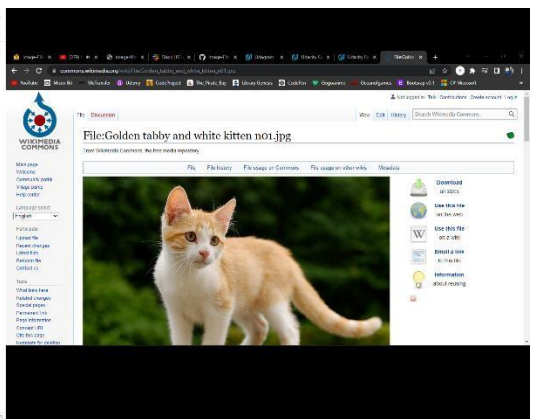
commons.wikimedia.org/wiki/File:Golden_tabby_and_white_kitten_n01.jpg

YouTube | Udemy | Codechef | CodeForces | Bootstrap | GF Microsoft

Not logged in Talk Contributions Create account Log in

WIKIMEDIA COMMONS

File | Discussion | View | Edit | History | Search Wikimedia Commons

File:Golden tabby and white kitten n01.jpg

From Wikimedia Commons, the free media repository

File | File history | File usage on Commons | File usage on other wikis | Metadata

Main page
Welcome
Community portal
Village pump
Help center

Language select
English

Participate
Upload file
Recent changes
Latest files
Random file
Contact us

Tools
What links here
Related changes
Special pages
Permanent link
Page information
Concept URI
Cite this page

Download
all sizes

Use this file
on the web

Use this file
on a wiki

Email a link
to this file

Information
about reusing